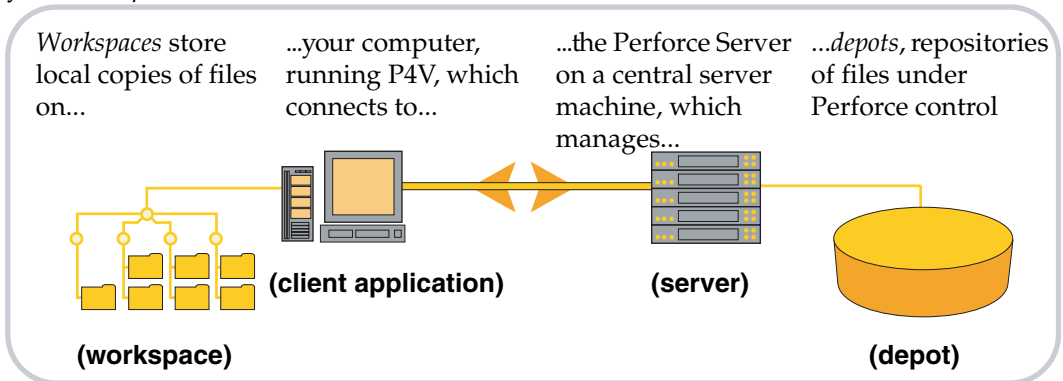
*Workspaces* store local copies of files on...

...your computer, running P4V, which connects to...

...the Perforce Server on a central server machine, which manages...

...*depots*, repositories of files under Perforce control

(client application)

(server)

(workspace)

(depot)